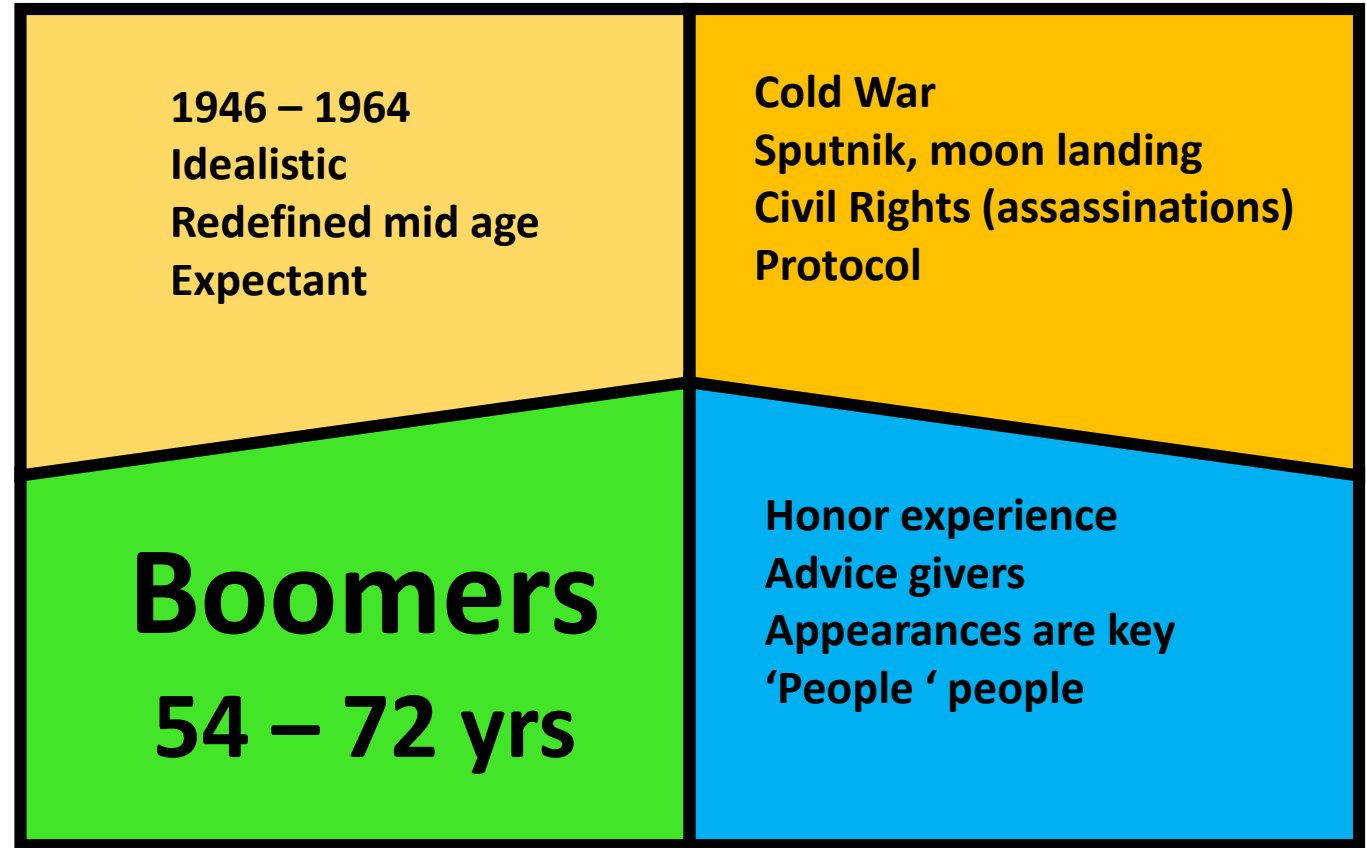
1946 – 1964
Idealistic
Redefined mid age
Expectant

Cold War
Sputnik, moon landing
Civil Rights (assassinations)
Protocol

Boomers
54 – 72 yrs

Honor experience
Advice givers
Appearances are key
'People ' people